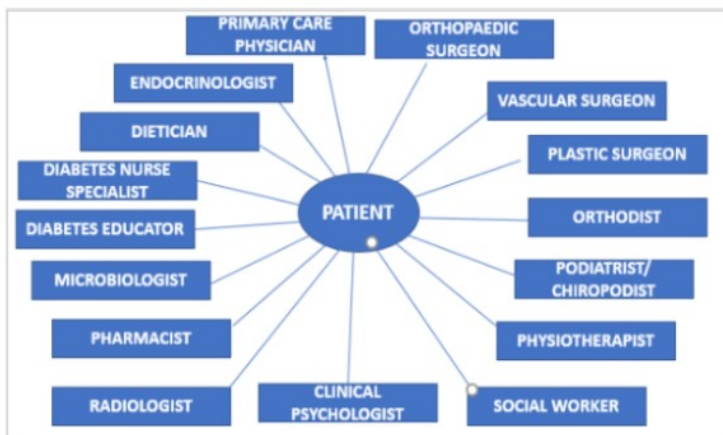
PRIMARY CARE PHYSICIAN

ORTHOPAEDIC SURGEON

ENDOCRINOLOGIST

VASCULAR SURGEON

DIETICIAN

PLASTIC SURGEON

DIABETES NURSE SPECIALIST

PATIENT

DIABETES EDUCATOR

ORTHODIST

MICROBIOLOGIST

PODIATRIST/ CHIROPODIST

PHARMACIST

PHYSIOTHERAPIST

RADIOLOGIST

CLINICAL PSYCHOLOGIST

SOCIAL WORKER